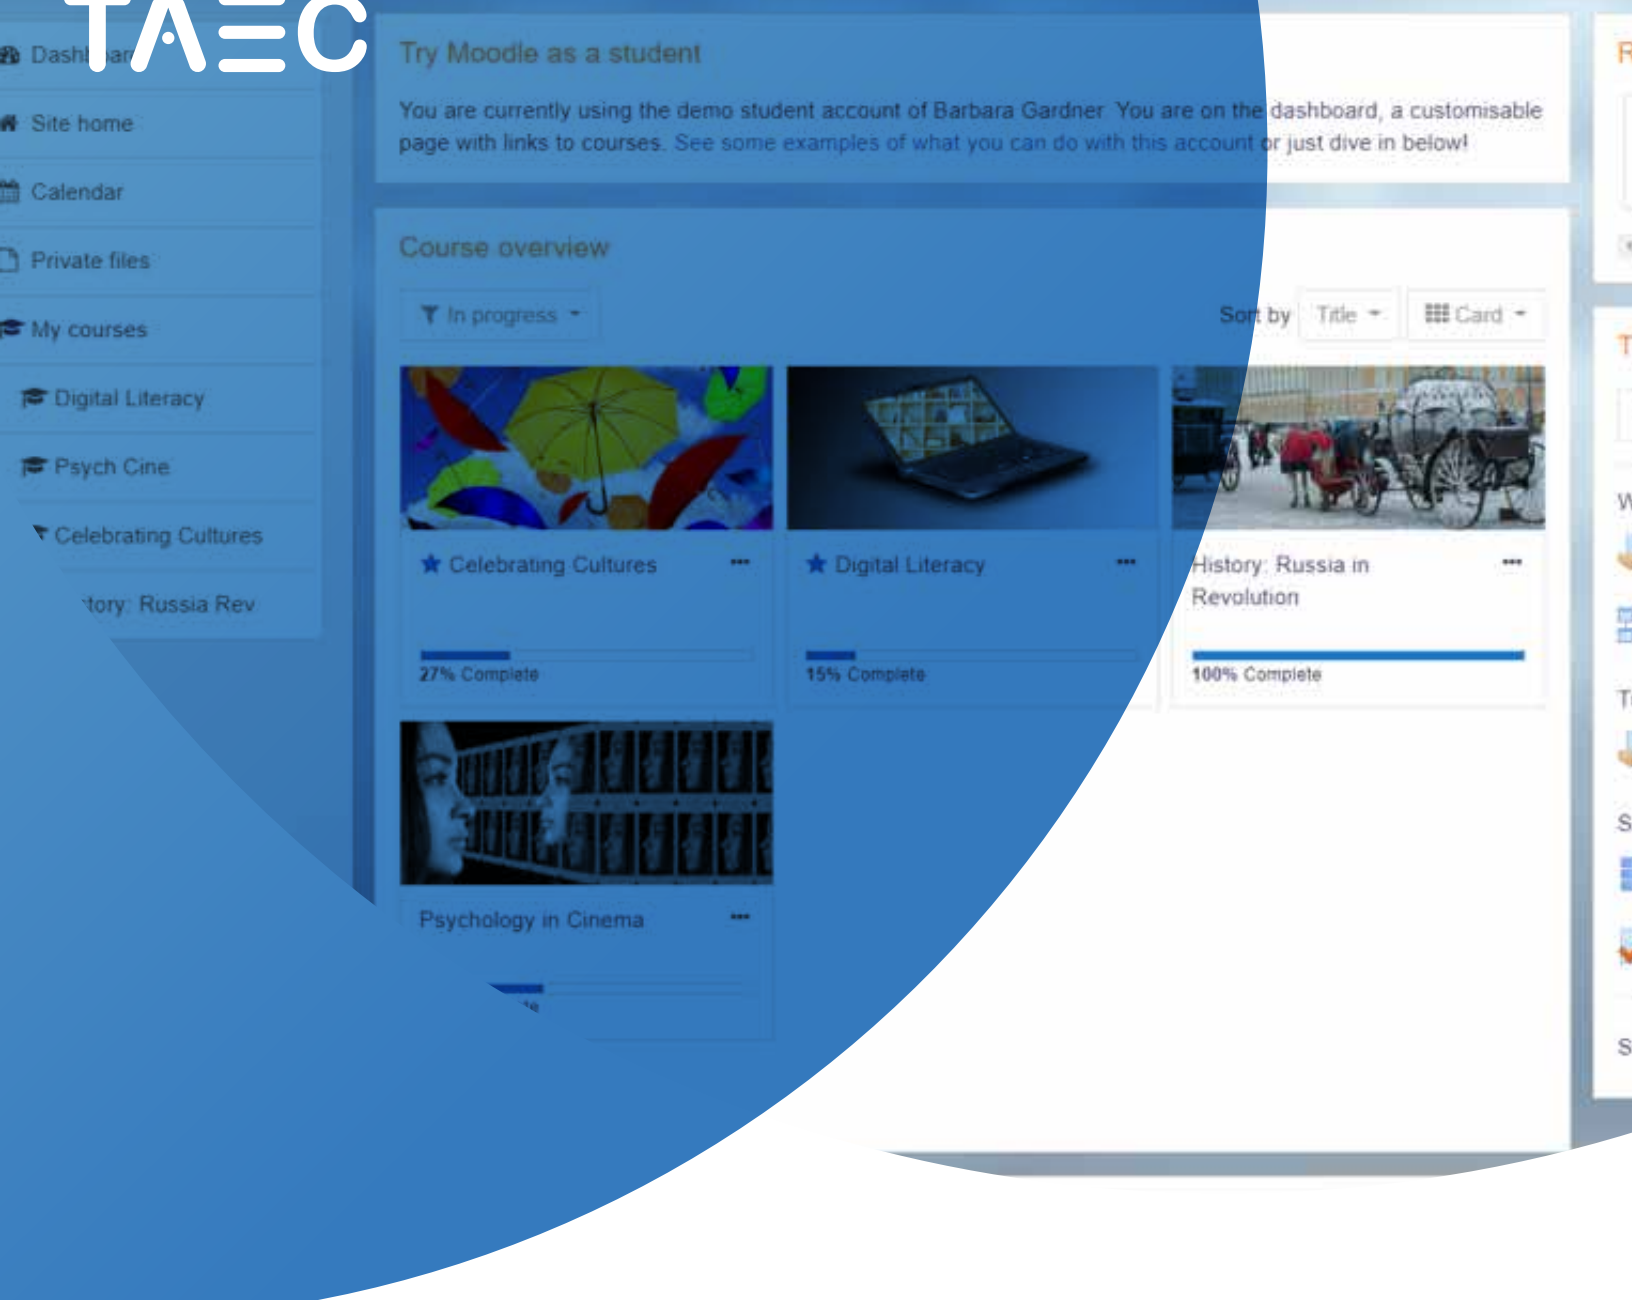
TAΞC

Dashboard
Site home
Calendar
Private files
My courses
Digital Literacy
Psych Cine
Celebrating Cultures
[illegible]tory: Russia Rev

Try Moodle as a student

You are currently using the demo student account of Barbara Gardner. You are on the dashboard, a customisable page with links to courses. See some examples of what you can do with this account or just dive in below!

Course overview

In progress

Sort by Title Card

Celebrating Cultures
27% Complete

Digital Literacy
15% Complete

History: Russia in Revolution
100% Complete

Psychology in Cinema
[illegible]